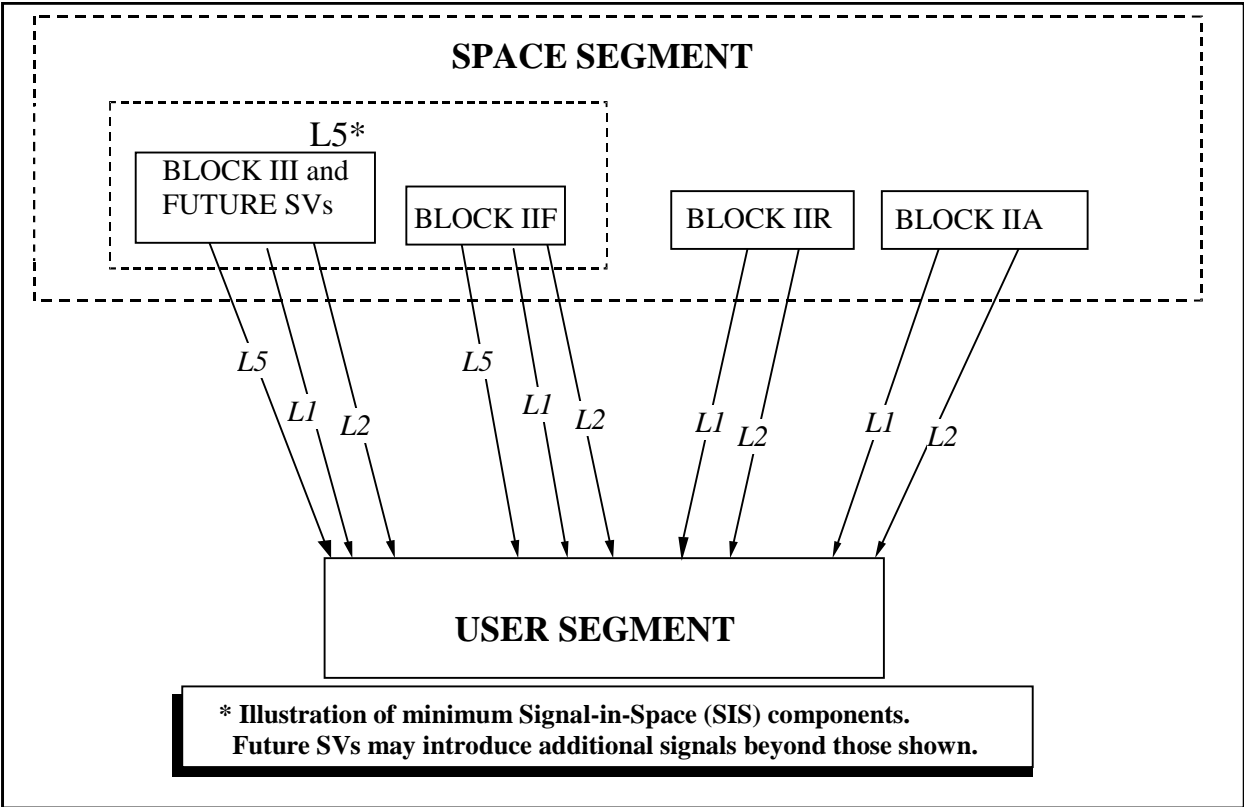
SPACE SEGMENT

L5*

BLOCK III and FUTURE SVs

BLOCK IIF

BLOCK IIR

BLOCK IIA

L5

L1

L2

L5

L1

L2

L1

L2

L1

L2

USER SEGMENT

* Illustration of minimum Signal-in-Space (SIS) components.
Future SVs may introduce additional signals beyond those shown.